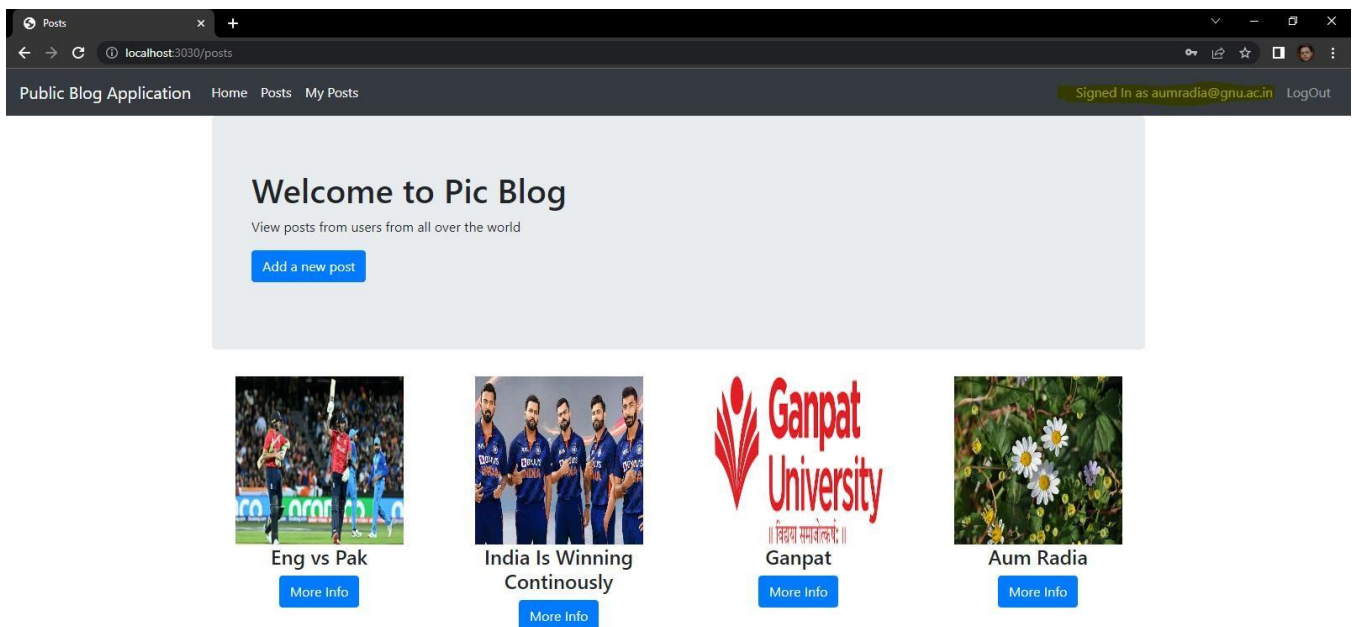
Posts
localhost:3030/posts

Public Blog Application Home Posts My Posts

Signed In as aumradia@gnu.ac.in LogOut

Welcome to Pic Blog
View posts from users from all over the world
Add a new post

Eng vs Pak
More Info

India Is Winning Continously
More Info

Ganpat University
|| विद्या समाचरेत् ||
Ganpat
More Info

Aum Radia
More Info